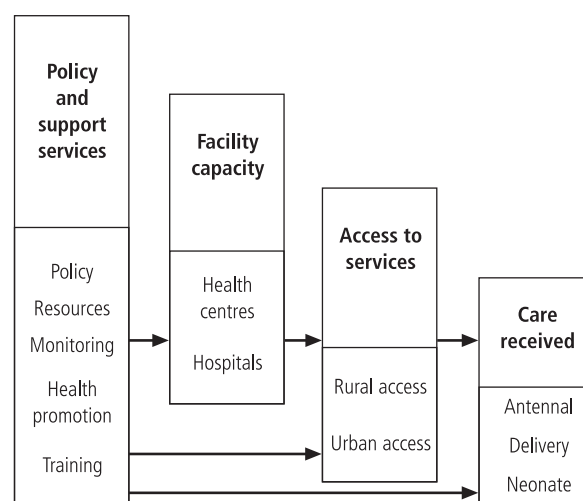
Policy and support services

Policy
Resources
Monitoring
Health promotion
Training

Facility capacity

Health centres
Hospitals

Access to services

Rural access
Urban access

Care received

Antennal
Delivery
Neonate